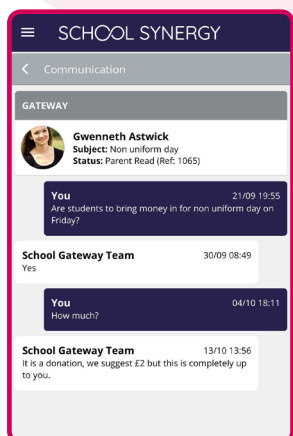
SCHOOL SYNERGY

Communication

GATEWAY

Gwenneth Astwick
Subject: Non uniform day
Status: Parent Read (Ref: 1065)

You 21/09 19:55
Are students to bring money in for non uniform day on Friday?

School Gateway Team 30/09 08:49
Yes

You 04/10 18:11
How much?

School Gateway Team 13/10 13:56
It is a donation, we suggest £2 but this is completely up to you.